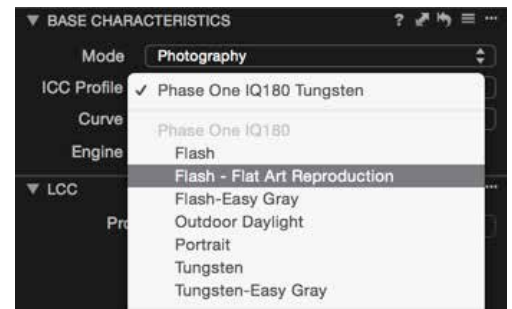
▼ BASE CHARACTERISTICS ? ≡ ···

Mode Photography

ICC Profile ✓ Phase One IQ180 Tungsten

Curve

Engine

Phase One IQ180

Flash

Flash - Flat Art Reproduction

Flash-Easy Gray

Outdoor Daylight

Portrait

Tungsten

Tungsten-Easy Gray

▼ LCC

Pr